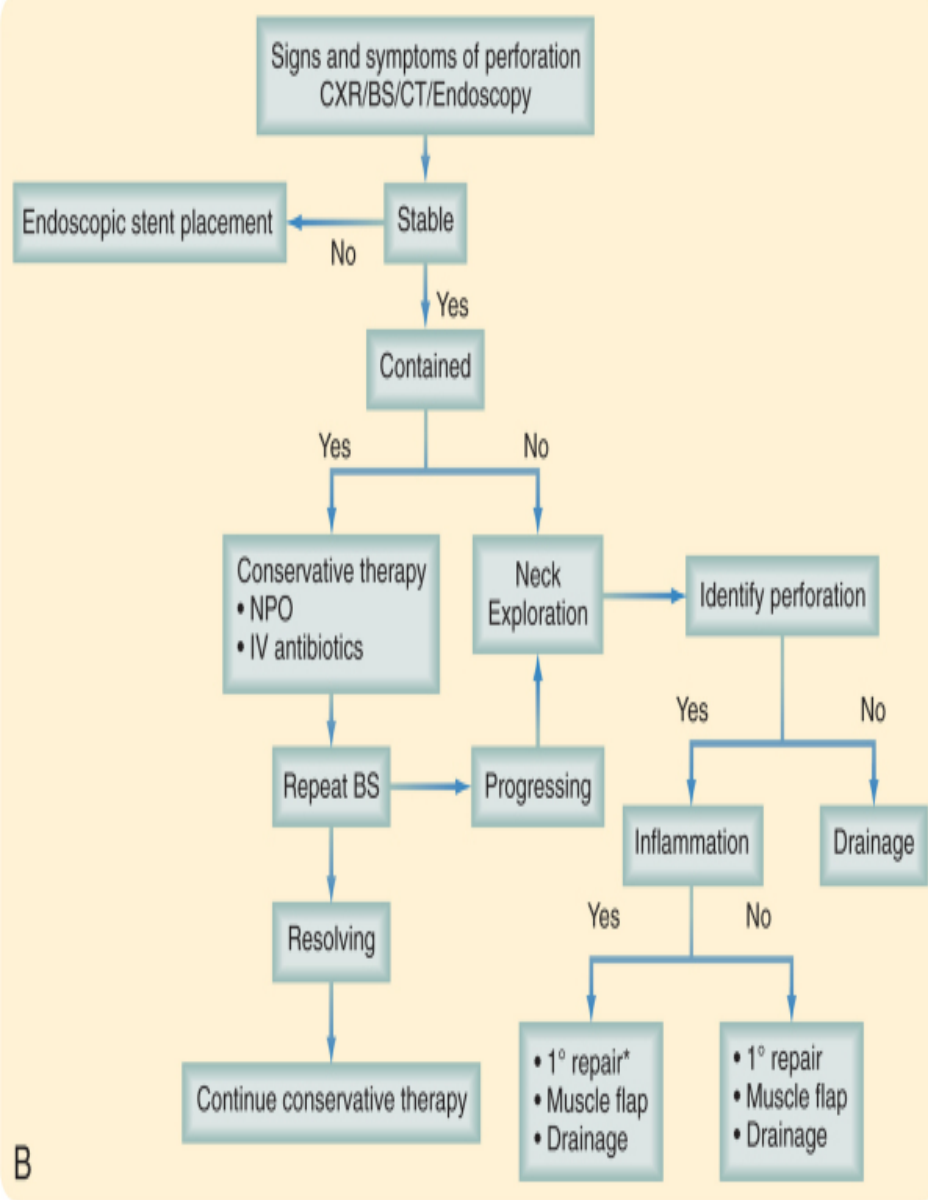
Signs and symptoms of perforation
CXR/BS/CT/Endoscopy

Stable

No

Endoscopic stent placement

Yes

Contained

Yes

No

Conservative therapy
• NPO
• IV antibiotics

Neck Exploration

Identify perforation

Yes

No

Repeat BS

Progressing

Inflammation

Drainage

Resolving

Yes

No

Continue conservative therapy

• 1° repair*
• Muscle flap
• Drainage

• 1° repair
• Muscle flap
• Drainage

B